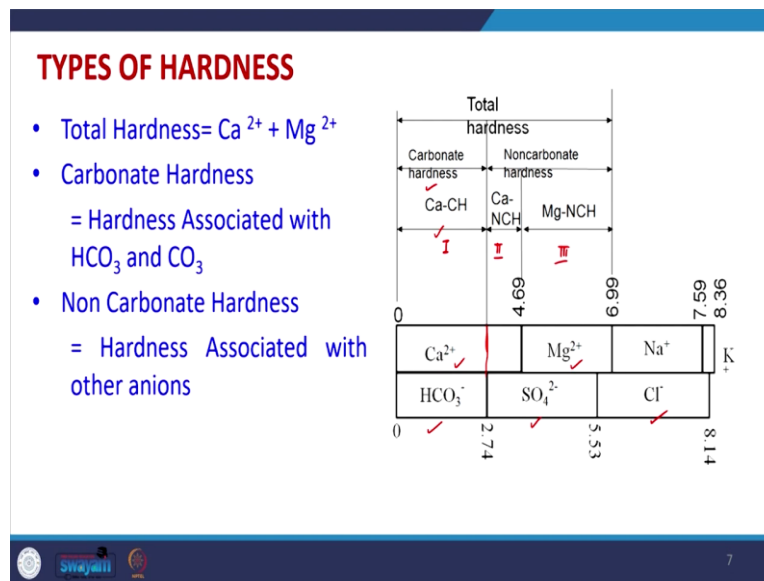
TYPES OF HARDNESS

• Total Hardness= Ca $^{2+}$ + Mg $^{2+}$

• Carbonate Hardness

= Hardness Associated with $HCO_3$ and $CO_3$

• Non Carbonate Hardness

= Hardness Associated with other anions

Total hardness

Carbonate hardness

Noncarbonate hardness

Ca-CH

Ca-NCH

Mg-NCH

I

II

III

0

4.69

6.99

7.59

8.36

$Ca^{2+}$

$Mg^{2+}$

$Na^{+}$

$K^{+}$

$HCO_3^{-}$

$SO_4^{2-}$

$Cl^{-}$

0

2.74

5.53

8.14

swayam

NPTEL

7